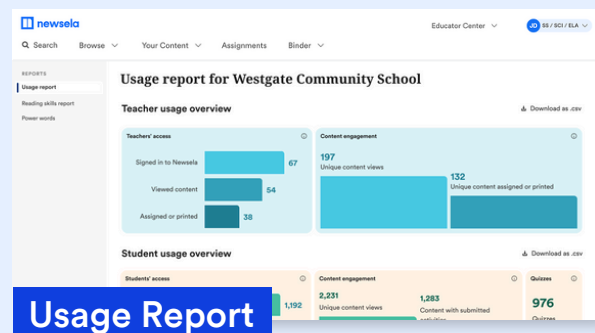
newsela

Educator Center

JD SS / SCI / ELA

Search Browse Your Content Assignments Binder

REPORTS

Usage report

Reading skills report

Power words

Usage report for Westgate Community School

Teacher usage overview

Download as .csv

Teachers' access

Signed in to Newsela 67

Viewed content 54

Assigned or printed 38

Content engagement

197
Unique content views

132
Unique content assigned or printed

Student usage overview

Download as .csv

Students' access

1,192

Content engagement

2,231
Unique content views

1,283
Content with submitted activities

Quizzes

976
Quizzes

Usage Report